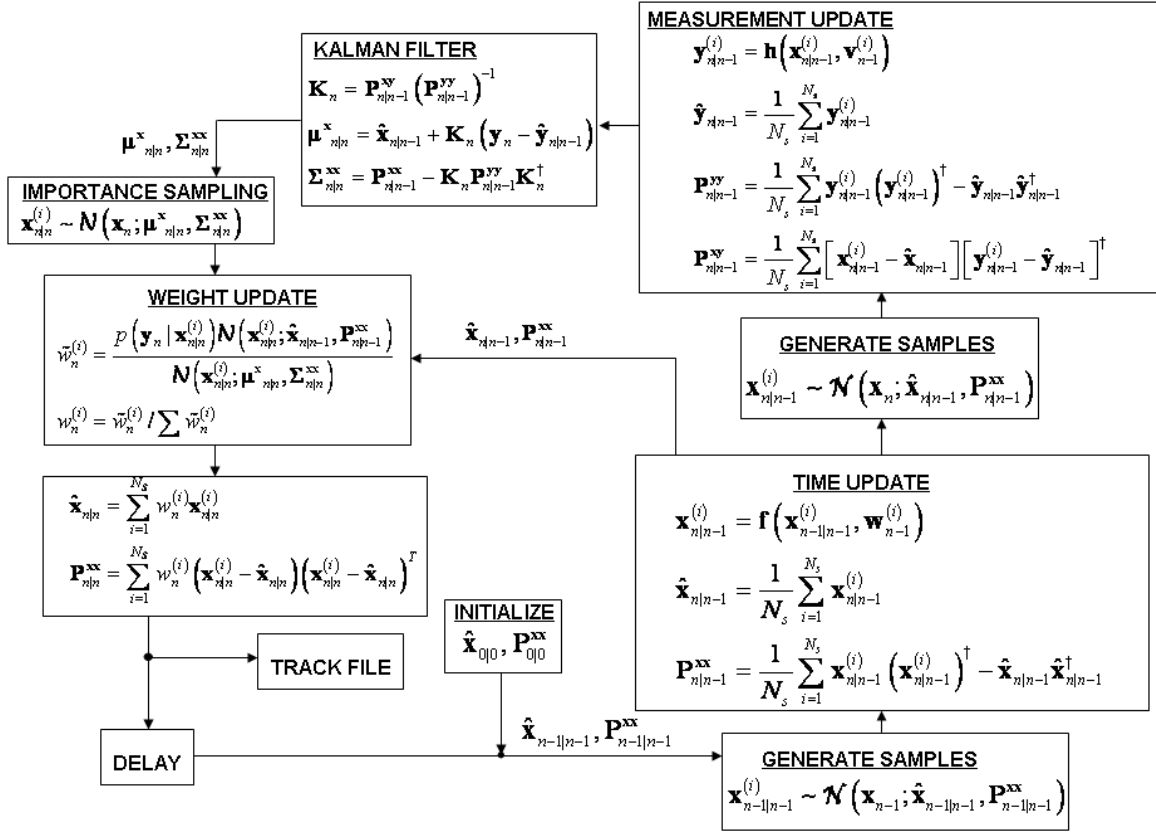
KALMAN FILTER

$\mathbf{K}_n = \mathbf{P}^{\mathbf{xy}}_{n|n-1}\left(\mathbf{P}^{\mathbf{yy}}_{n|n-1}\right)^{-1}$

$\boldsymbol{\mu}^{\mathbf{x}}_{n|n} = \hat{\mathbf{x}}_{n|n-1} + \mathbf{K}_n\left(\mathbf{y}_n - \hat{\mathbf{y}}_{n|n-1}\right)$

$\boldsymbol{\Sigma}^{\mathbf{xx}}_{n|n} = \mathbf{P}^{\mathbf{xx}}_{n|n-1} - \mathbf{K}_n\mathbf{P}^{\mathbf{yy}}_{n|n-1}\mathbf{K}^{\dagger}_n$

MEASUREMENT UPDATE

$\mathbf{y}^{(i)}_{n|n-1} = \mathbf{h}\left(\mathbf{x}^{(i)}_{n|n-1}, \mathbf{v}^{(i)}_{n-1}\right)$

$\hat{\mathbf{y}}_{n|n-1} = \frac{1}{N_s}\sum_{i=1}^{N_s}\mathbf{y}^{(i)}_{n|n-1}$

$\mathbf{P}^{\mathbf{yy}}_{n|n-1} = \frac{1}{N_s}\sum_{i=1}^{N_s}\mathbf{y}^{(i)}_{n|n-1}\left(\mathbf{y}^{(i)}_{n|n-1}\right)^{\dagger} - \hat{\mathbf{y}}_{n|n-1}\hat{\mathbf{y}}^{\dagger}_{n|n-1}$

$\mathbf{P}^{\mathbf{xy}}_{n|n-1} = \frac{1}{N_s}\sum_{i=1}^{N_s}\left[\mathbf{x}^{(i)}_{n|n-1} - \hat{\mathbf{x}}_{n|n-1}\right]\left[\mathbf{y}^{(i)}_{n|n-1} - \hat{\mathbf{y}}_{n|n-1}\right]^{\dagger}$

$\boldsymbol{\mu}^{\mathbf{x}}_{n|n}, \boldsymbol{\Sigma}^{\mathbf{xx}}_{n|n}$

IMPORTANCE SAMPLING

$\mathbf{x}^{(i)}_{n|n} \sim \mathcal{N}\left(\mathbf{x}_n; \boldsymbol{\mu}^{\mathbf{x}}_{n|n}, \boldsymbol{\Sigma}^{\mathbf{xx}}_{n|n}\right)$

WEIGHT UPDATE

$\tilde{w}^{(i)}_n = \frac{p\left(\mathbf{y}_n \mid \mathbf{x}^{(i)}_{n|n}\right)\mathcal{N}\left(\mathbf{x}^{(i)}_{n|n}; \hat{\mathbf{x}}_{n|n-1}, \mathbf{P}^{\mathbf{xx}}_{n|n-1}\right)}{\mathcal{N}\left(\mathbf{x}^{(i)}_{n|n}; \boldsymbol{\mu}^{\mathbf{x}}_{n|n}, \boldsymbol{\Sigma}^{\mathbf{xx}}_{n|n}\right)}$

$w^{(i)}_n = \tilde{w}^{(i)}_n / \sum \tilde{w}^{(i)}_n$

$\hat{\mathbf{x}}_{n|n-1}, \mathbf{P}^{\mathbf{xx}}_{n|n-1}$

GENERATE SAMPLES

$\mathbf{x}^{(i)}_{n|n-1} \sim \mathcal{N}\left(\mathbf{x}_n; \hat{\mathbf{x}}_{n|n-1}, \mathbf{P}^{\mathbf{xx}}_{n|n-1}\right)$

$\hat{\mathbf{x}}_{n|n} = \sum_{i=1}^{N_s} w^{(i)}_n\mathbf{x}^{(i)}_{n|n}$

$\mathbf{P}^{\mathbf{xx}}_{n|n} = \sum_{i=1}^{N_s} w^{(i)}_n\left(\mathbf{x}^{(i)}_{n|n} - \hat{\mathbf{x}}_{n|n}\right)\left(\mathbf{x}^{(i)}_{n|n} - \hat{\mathbf{x}}_{n|n}\right)^T$

TIME UPDATE

$\mathbf{x}^{(i)}_{n|n-1} = \mathbf{f}\left(\mathbf{x}^{(i)}_{n-1|n-1}, \mathbf{w}^{(i)}_{n-1}\right)$

$\hat{\mathbf{x}}_{n|n-1} = \frac{1}{N_s}\sum_{i=1}^{N_s}\mathbf{x}^{(i)}_{n|n-1}$

$\mathbf{P}^{\mathbf{xx}}_{n|n-1} = \frac{1}{N_s}\sum_{i=1}^{N_s}\mathbf{x}^{(i)}_{n|n-1}\left(\mathbf{x}^{(i)}_{n|n-1}\right)^{\dagger} - \hat{\mathbf{x}}_{n|n-1}\hat{\mathbf{x}}^{\dagger}_{n|n-1}$

TRACK FILE

INITIALIZE

$\hat{\mathbf{x}}_{0|0}, \mathbf{P}^{\mathbf{xx}}_{0|0}$

$\hat{\mathbf{x}}_{n-1|n-1}, \mathbf{P}^{\mathbf{xx}}_{n-1|n-1}$

DELAY

GENERATE SAMPLES

$\mathbf{x}^{(i)}_{n-1|n-1} \sim \mathcal{N}\left(\mathbf{x}_{n-1}; \hat{\mathbf{x}}_{n-1|n-1}, \mathbf{P}^{\mathbf{xx}}_{n-1|n-1}\right)$